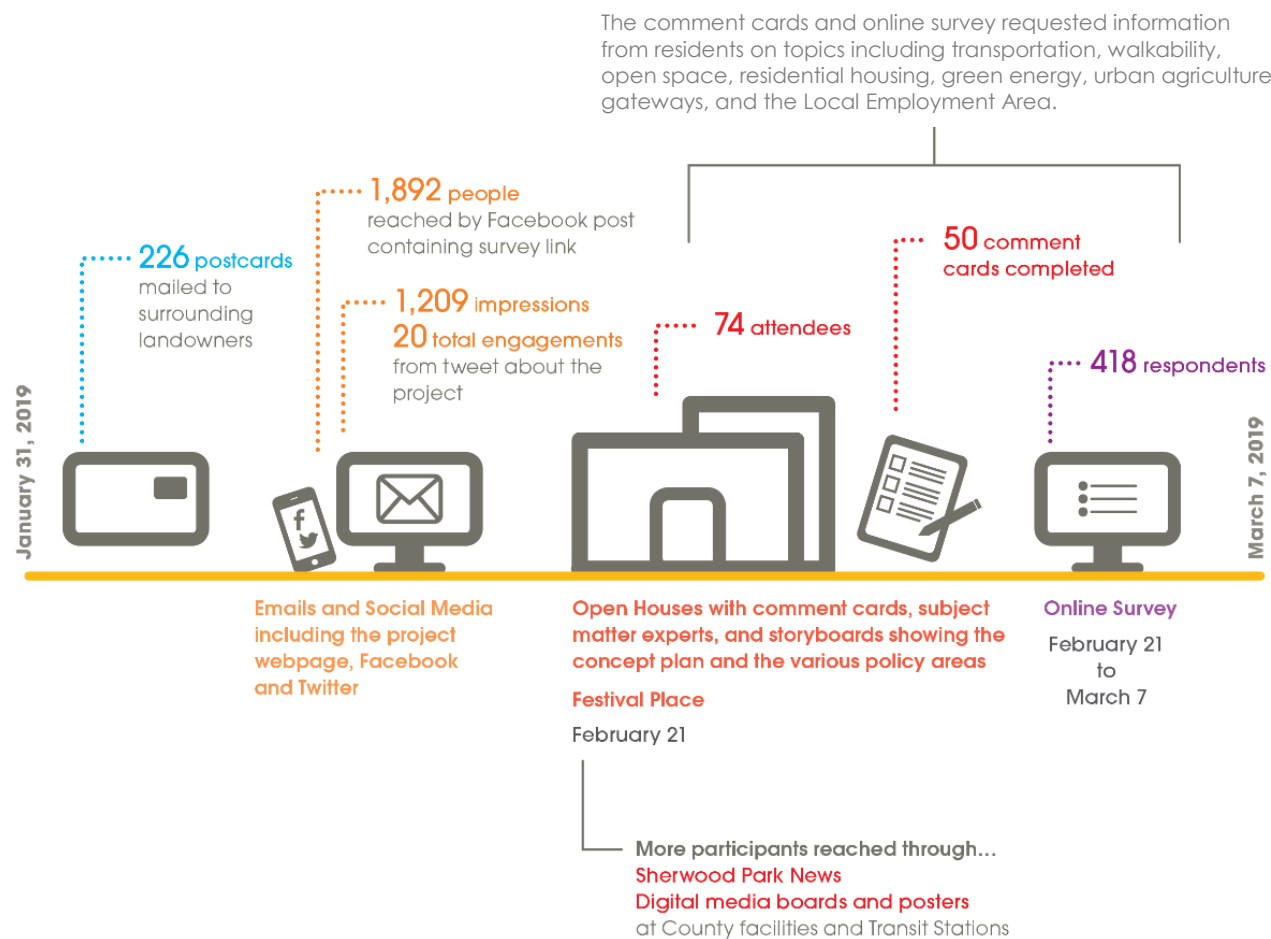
The comment cards and online survey requested information from residents on topics including transportation, walkability, open space, residential housing, green energy, urban agriculture gateways, and the Local Employment Area.

1,892 people reached by Facebook post containing survey link

226 postcards mailed to surrounding landowners

1,209 impressions
20 total engagements from tweet about the project

50 comment cards completed

74 attendees

418 respondents

January 31, 2019

March 7, 2019

Emails and Social Media including the project webpage, Facebook and Twitter

Open Houses with comment cards, subject matter experts, and storyboards showing the concept plan and the various policy areas

Festival Place

February 21

Online Survey

February 21 to March 7

More participants reached through...
Sherwood Park News
Digital media boards and posters at County facilities and Transit Stations